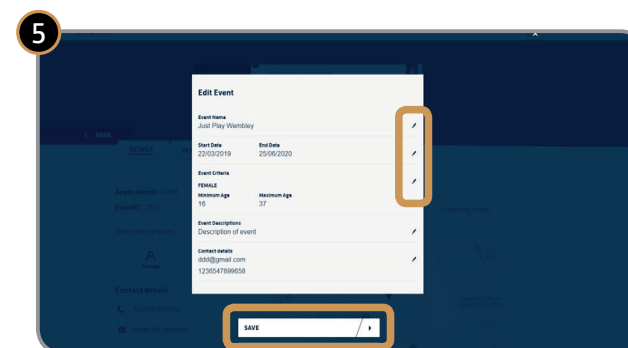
5

Edit Event

Event Name
Just Play Wembley

Start Date
22/03/2019

End Date
25/06/2020

Event Criteria
FEMALE
Minimum Age
16
Maximum Age
37

Event Descriptions
Description of event

Contact details
ddd@gmail.com
1236547899658

SAVE

BACK

DETAILS

Contact details